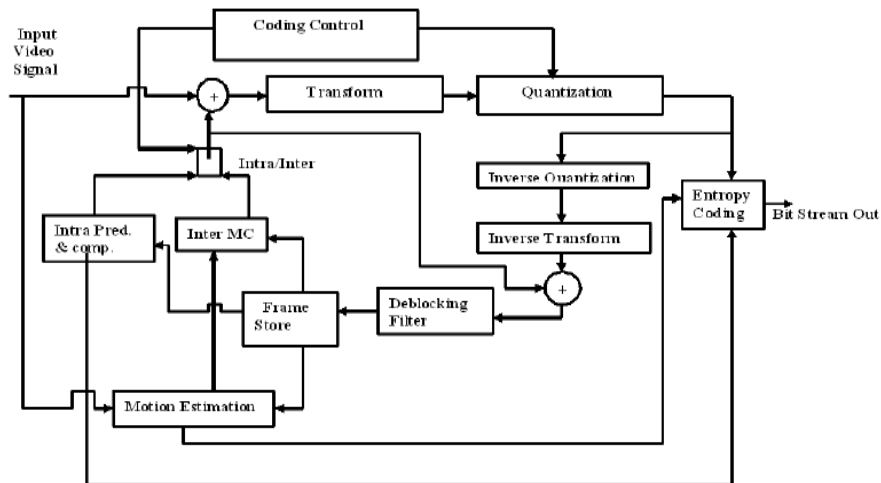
Input Video Signal

Coding Control

+

Transform

Quantization

Intra/Inter

Inverse Quantization

Entropy Coding

Bit Stream Out

Intra Pred. & comp.

Inter MC

Inverse Transform

+

Frame Store

Deblocking Filter

Motion Estimation